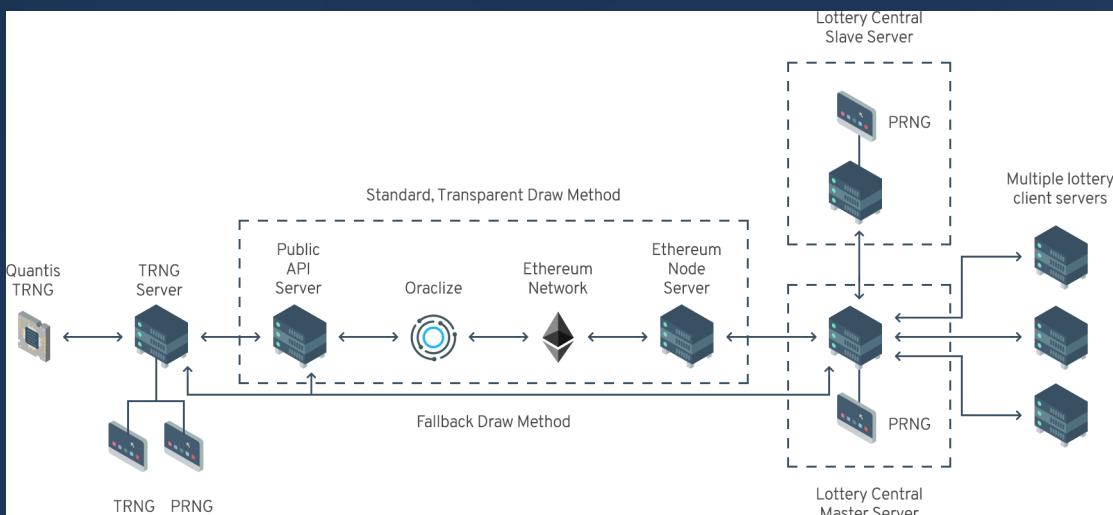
Lottery Central Slave Server

PRNG

Standard, Transparent Draw Method

Multiple lottery client servers

Quantis TRNG

TRNG Server

Public API Server

Oraclize

Ethereum Network

Ethereum Node Server

Fallback Draw Method

PRNG

TRNG PRNG

Lottery Central Master Server